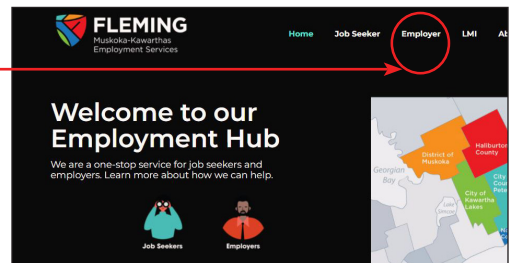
FLEMING
Muskoka-Kawarthas
Employment Services

Home Job Seeker Employer LMI Ab

Welcome to our Employment Hub

We are a one-stop service for job seekers and employers. Learn more about how we can help.

Job Seekers Employers

Georgian Bay
District of Muskoka
Haliburton County
City of Kawartha Lakes
City Count Pete
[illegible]